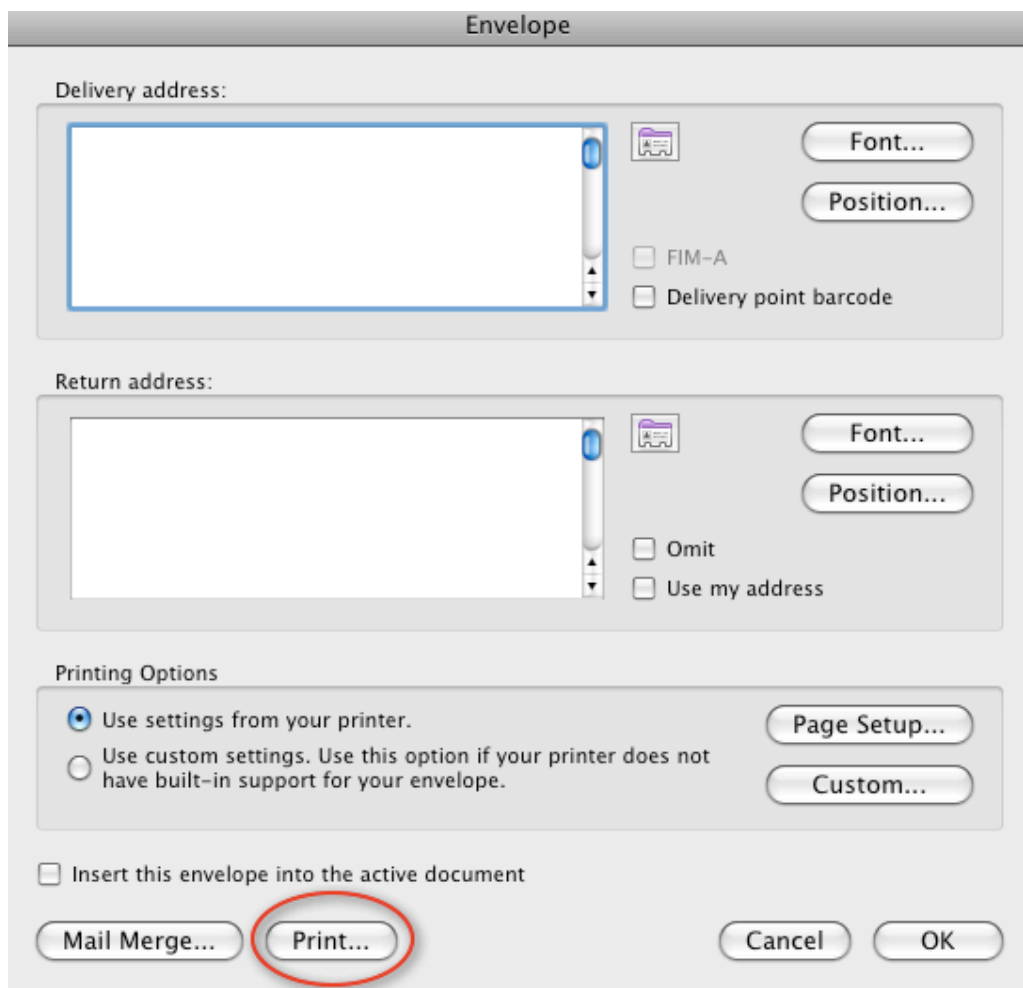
Envelope

Delivery address:

Font...

Position...

FIM-A

Delivery point barcode

Return address:

Font...

Position...

Omit

Use my address

Printing Options

Use settings from your printer.

Use custom settings. Use this option if your printer does not have built-in support for your envelope.

Page Setup...

Custom...

Insert this envelope into the active document

Mail Merge...

Print...

Cancel

OK